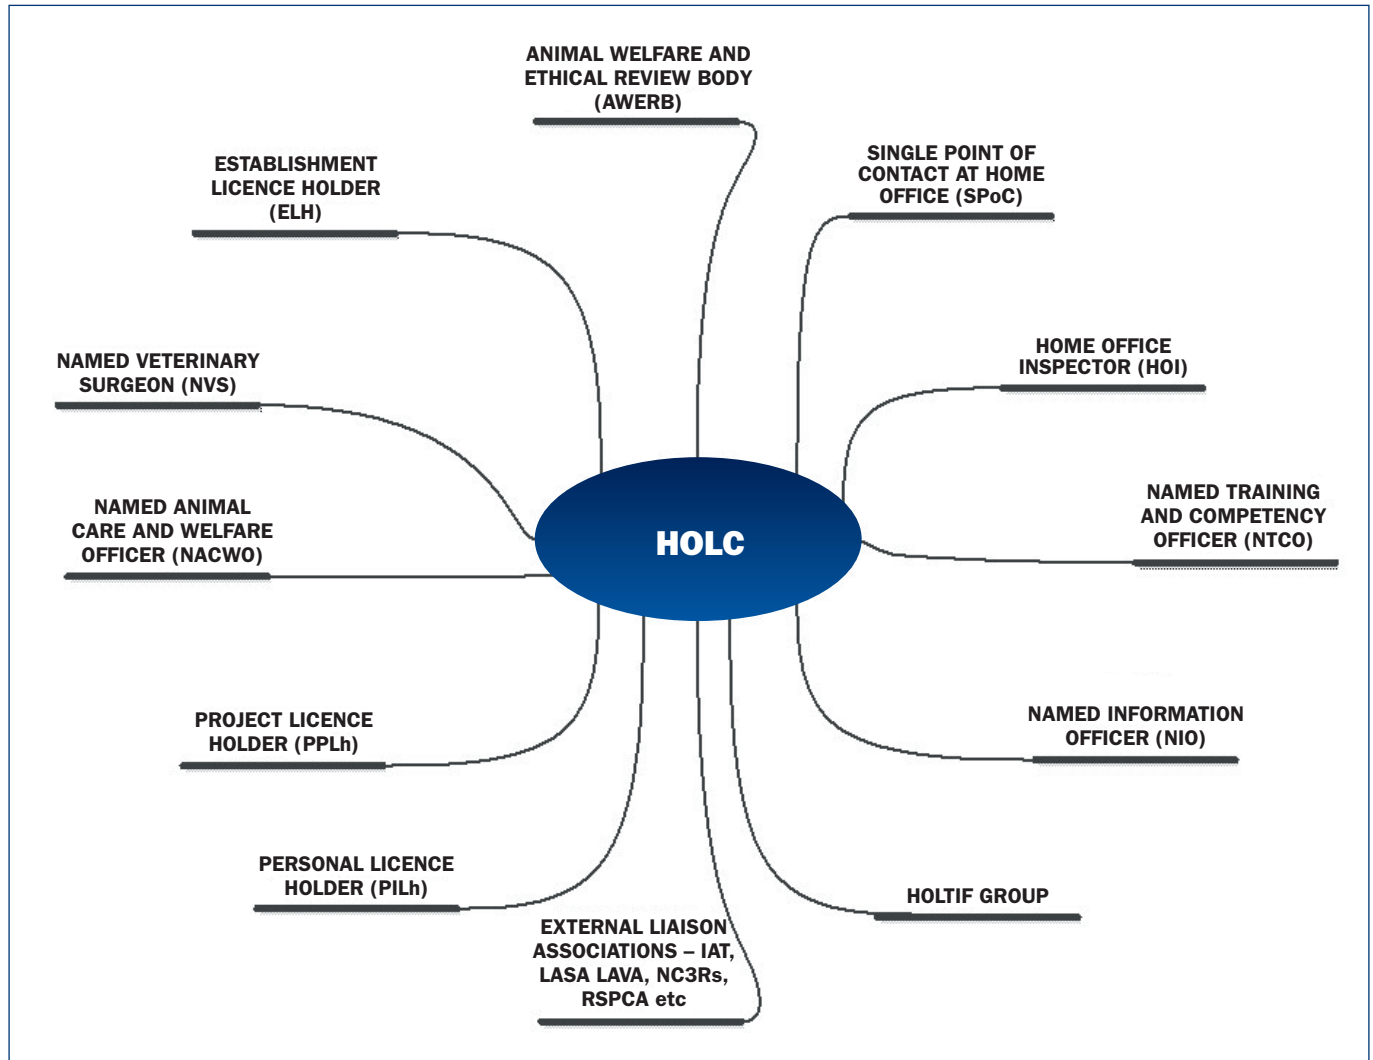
ANIMAL WELFARE AND ETHICAL REVIEW BODY (AWERB)

ESTABLISHMENT LICENCE HOLDER (ELH)

SINGLE POINT OF CONTACT AT HOME OFFICE (SPoC)

NAMED VETERINARY SURGEON (NVS)

HOME OFFICE INSPECTOR (HOI)

NAMED ANIMAL CARE AND WELFARE OFFICER (NACWO)

HOLC

NAMED TRAINING AND COMPETENCY OFFICER (NTCO)

PROJECT LICENCE HOLDER (PPLh)

NAMED INFORMATION OFFICER (NIO)

PERSONAL LICENCE HOLDER (PILh)

HOLTIF GROUP

EXTERNAL LIAISON ASSOCIATIONS – IAT, LASA LAVA, NC3Rs, RSPCA etc